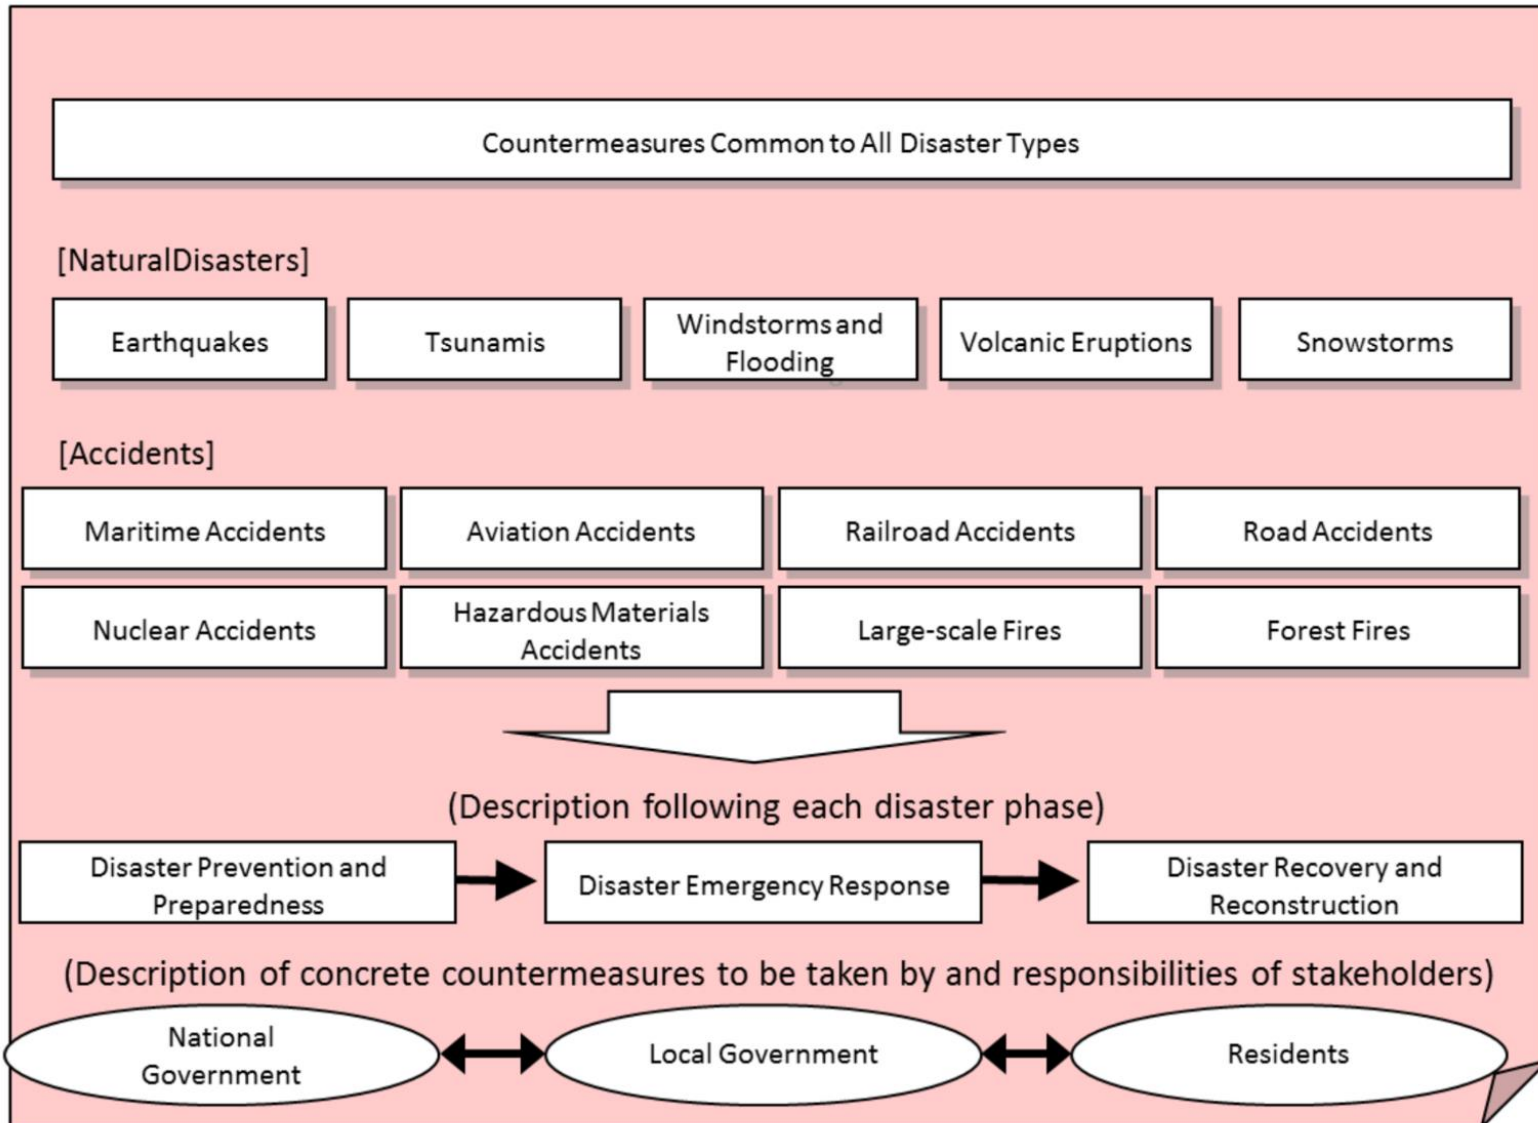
Countermeasures Common to All Disaster Types

[NaturalDisasters]

Earthquakes

Tsunamis

Windstorms and Flooding

Volcanic Eruptions

Snowstorms

[Accidents]

Maritime Accidents

Aviation Accidents

Railroad Accidents

Road Accidents

Nuclear Accidents

Hazardous Materials Accidents

Large-scale Fires

Forest Fires

(Description following each disaster phase)

Disaster Prevention and Preparedness

Disaster Emergency Response

Disaster Recovery and Reconstruction

(Description of concrete countermeasures to be taken by and responsibilities of stakeholders)

National Government

Local Government

Residents